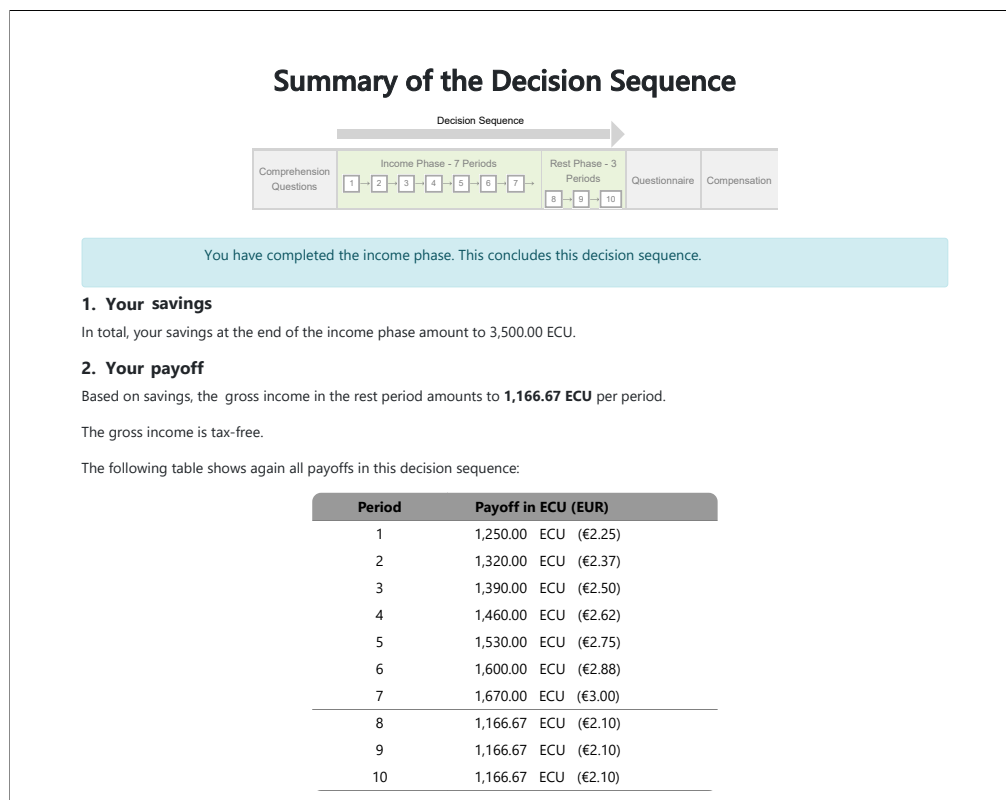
Summary of the Decision Sequence

Decision Sequence

| Comprehension Questions | Income Phase - 7 Periods 1 → 2 → 3 → 4 → 5 → 6 → 7 → | Rest Phase - 3 Periods 8 → 9 → 10 | Questionnaire | Compensation |
|---|---|---|---|---|

You have completed the income phase. This concludes this decision sequence.

1. Your savings

In total, your savings at the end of the income phase amount to 3,500.00 ECU.

2. Your payoff

Based on savings, the gross income in the rest period amounts to **1,166.67 ECU** per period.

The gross income is tax-free.

The following table shows again all payoffs in this decision sequence:

| Period | Payoff in ECU (EUR) |
|---|---|
| 1 | 1,250.00 ECU (€2.25) |
| 2 | 1,320.00 ECU (€2.37) |
| 3 | 1,390.00 ECU (€2.50) |
| 4 | 1,460.00 ECU (€2.62) |
| 5 | 1,530.00 ECU (€2.75) |
| 6 | 1,600.00 ECU (€2.88) |
| 7 | 1,670.00 ECU (€3.00) |
| 8 | 1,166.67 ECU (€2.10) |
| 9 | 1,166.67 ECU (€2.10) |
| 10 | 1,166.67 ECU (€2.10) |